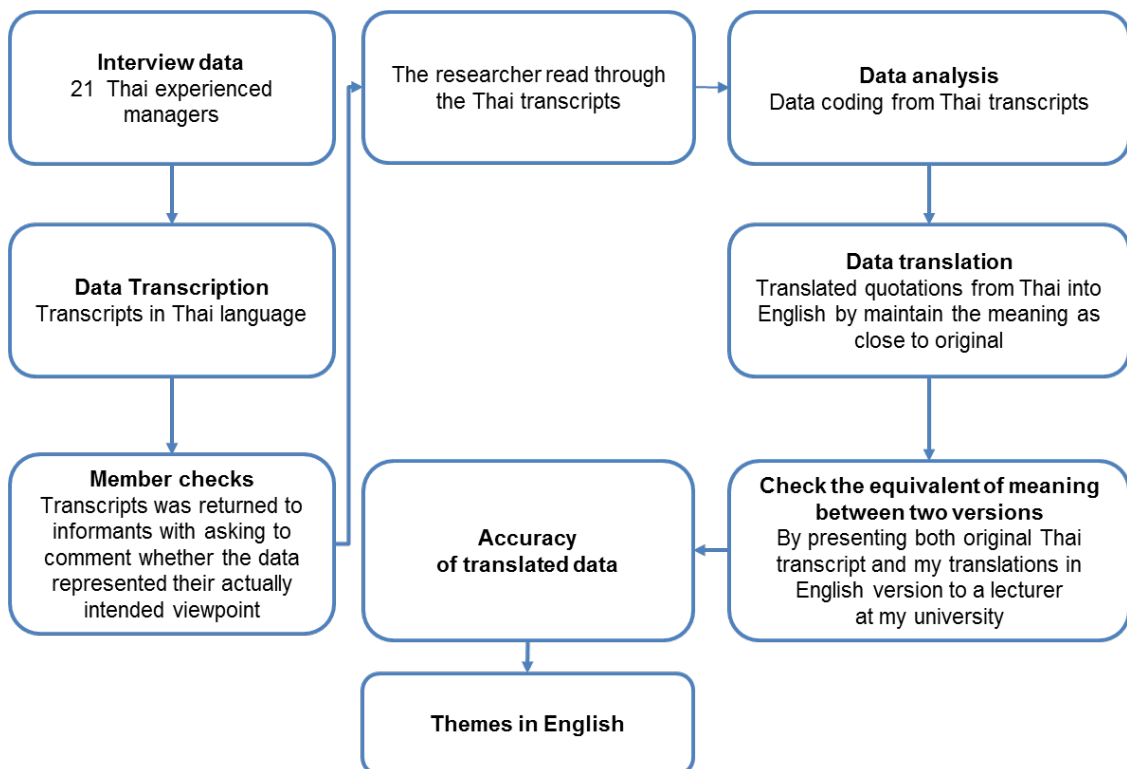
Interview data
21 Thai experienced managers

Data Transcription
Transcripts in Thai language

Member checks
Transcripts was returned to informants with asking to comment whether the data represented their actually intended viewpoint

The researcher read through the Thai transcripts

Data analysis
Data coding from Thai transcripts

Data translation
Translated quotations from Thai into English by maintain the meaning as close to original

Check the equivalent of meaning between two versions
By presenting both original Thai transcript and my translations in English version to a lecturer at my university

Accuracy of translated data

Themes in English